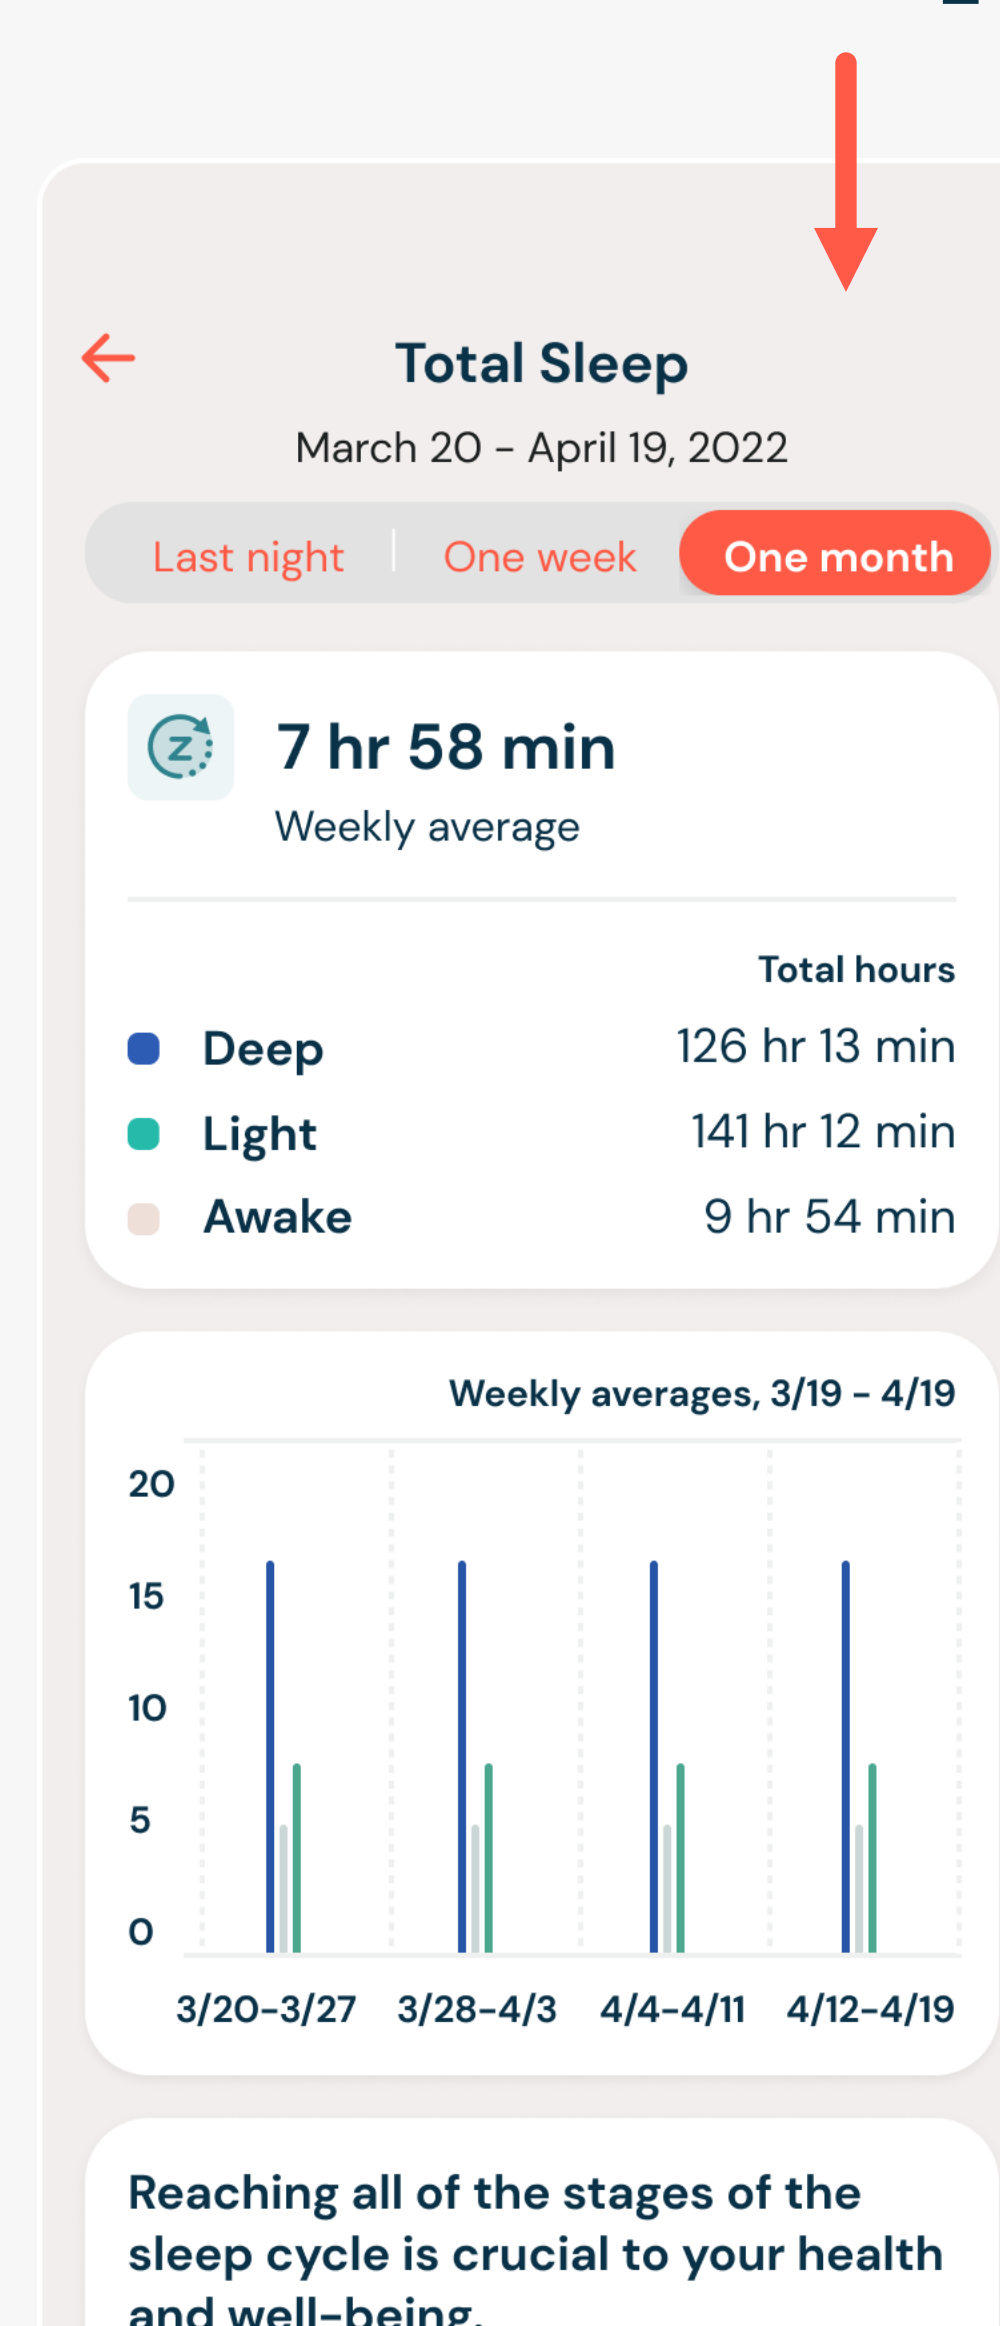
Total Sleep

March 20 – April 19, 2022

Last night | One week | One month

7 hr 58 min

Weekly average

Total hours

Deep 126 hr 13 min

Light 141 hr 12 min

Awake 9 hr 54 min

Weekly averages, 3/19 – 4/19

20
15
10
5
0

3/20–3/27 3/28–4/3 4/4–4/11 4/12–4/19

Reaching all of the stages of the sleep cycle is crucial to your health and well-being.